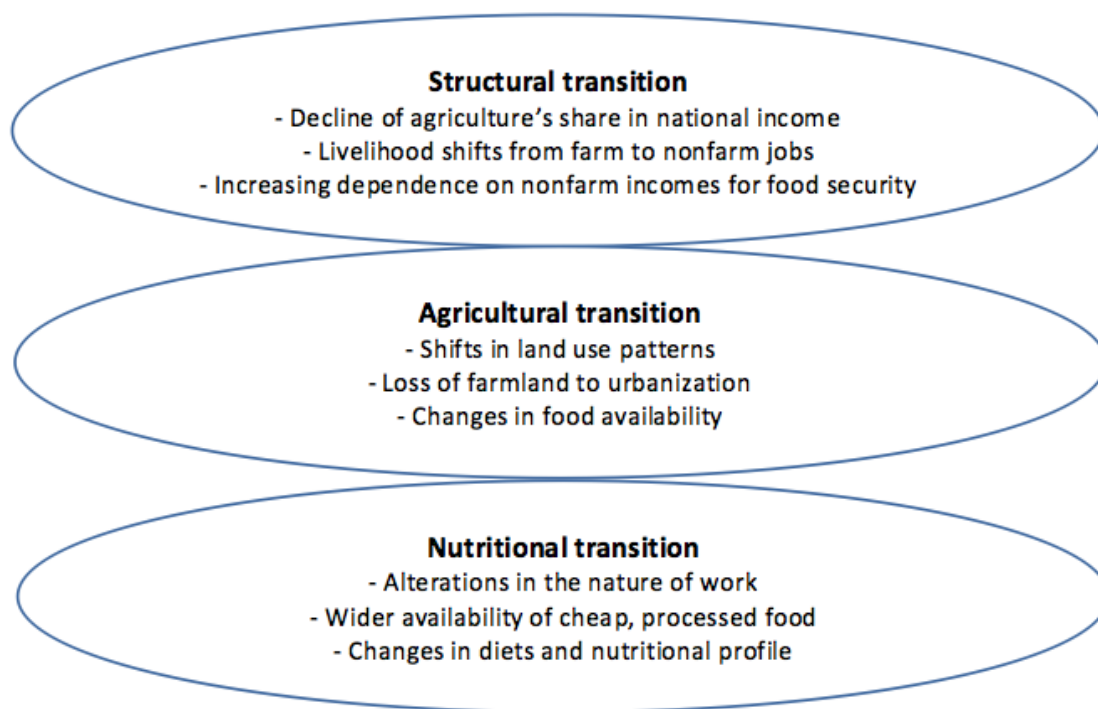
**Structural transition**
- Decline of agriculture's share in national income
- Livelihood shifts from farm to nonfarm jobs
- Increasing dependence on nonfarm incomes for food security

**Agricultural transition**
- Shifts in land use patterns
- Loss of farmland to urbanization
- Changes in food availability

**Nutritional transition**
- Alterations in the nature of work
- Wider availability of cheap, processed food
- Changes in diets and nutritional profile